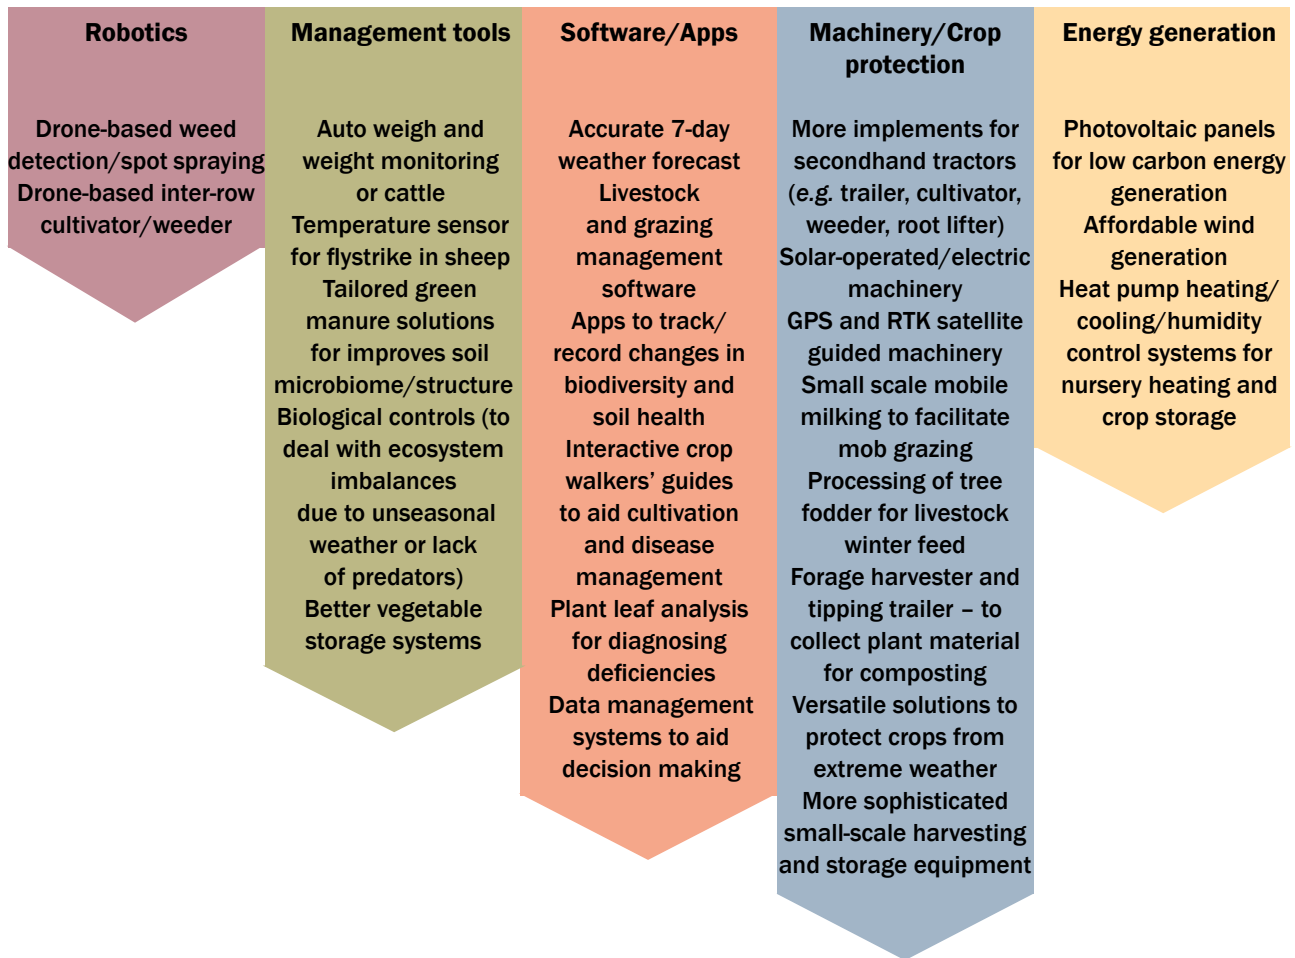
Robotics

Drone-based weed detection/spot spraying
Drone-based inter-row cultivator/weeder

Management tools

Auto weigh and weight monitoring or cattle
Temperature sensor for flystrike in sheep
Tailored green manure solutions for improves soil microbiome/structure
Biological controls (to deal with ecosystem imbalances due to unseasonal weather or lack of predators)
Better vegetable storage systems

Software/Apps

Accurate 7-day weather forecast
Livestock and grazing management software
Apps to track/ record changes in biodiversity and soil health
Interactive crop walkers' guides to aid cultivation and disease management
Plant leaf analysis for diagnosing deficiencies
Data management systems to aid decision making

Machinery/Crop protection

More implements for secondhand tractors (e.g. trailer, cultivator, weeder, root lifter)
Solar-operated/electric machinery
GPS and RTK satellite guided machinery
Small scale mobile milking to facilitate mob grazing
Processing of tree fodder for livestock winter feed
Forage harvester and tipping trailer – to collect plant material for composting
Versatile solutions to protect crops from extreme weather
More sophisticated small-scale harvesting and storage equipment

Energy generation

Photovoltaic panels for low carbon energy generation
Affordable wind generation
Heat pump heating/ cooling/humidity control systems for nursery heating and crop storage